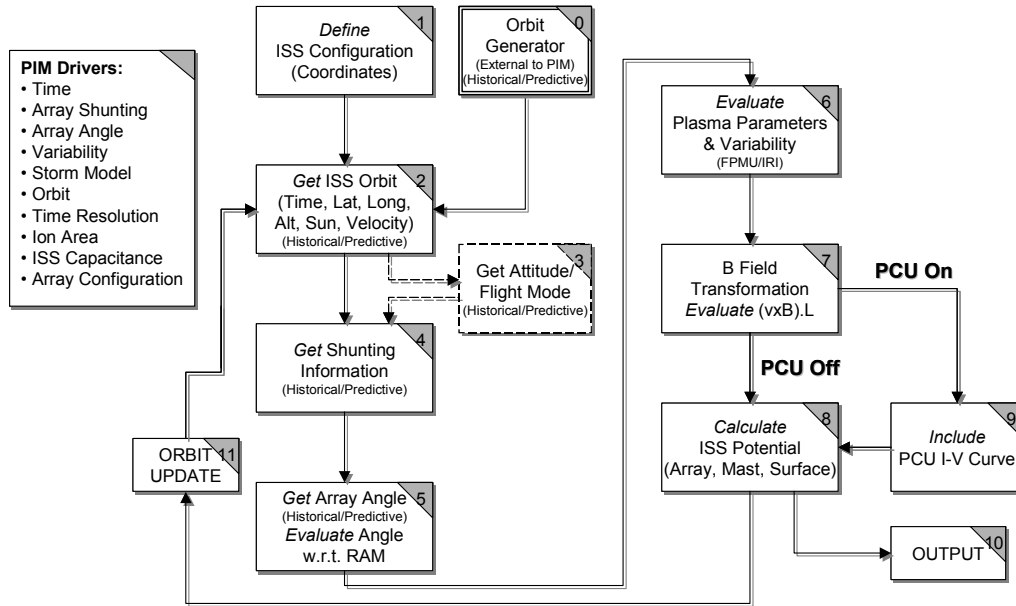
PIM Drivers:
• Time
• Array Shunting
• Array Angle
• Variability
• Storm Model
• Orbit
• Time Resolution
• Ion Area
• ISS Capacitance
• Array Configuration

1
Define
ISS Configuration
(Coordinates)

0
Orbit
Generator
(External to PIM)
(Historical/Predictive)

2
Get ISS Orbit
(Time, Lat, Long, Alt, Sun, Velocity)
(Historical/Predictive)

3
Get Attitude/
Flight Mode
(Historical/Predictive)

4
Get Shunting
Information
(Historical/Predictive)

5
Get Array Angle
(Historical/Predictive)
Evaluate Angle
w.r.t. RAM

11
ORBIT
UPDATE

6
Evaluate
Plasma Parameters
& Variability
(FPMU/IRI)

7
B Field
Transformation
Evaluate (vxB).L

PCU On

PCU Off

8
Calculate
ISS Potential
(Array, Mast, Surface)

9
Include
PCU I-V Curve

10
OUTPUT